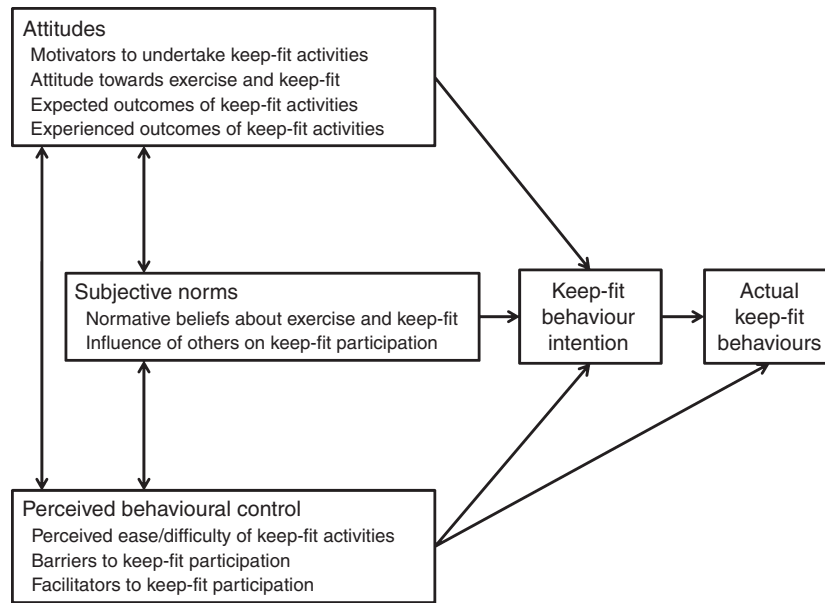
Attitudes
Motivators to undertake keep-fit activities
Attitude towards exercise and keep-fit
Expected outcomes of keep-fit activities
Experienced outcomes of keep-fit activities

Subjective norms
Normative beliefs about exercise and keep-fit
Influence of others on keep-fit participation

Keep-fit behaviour intention

Actual keep-fit behaviours

Perceived behavioural control
Perceived ease/difficulty of keep-fit activities
Barriers to keep-fit participation
Facilitators to keep-fit participation